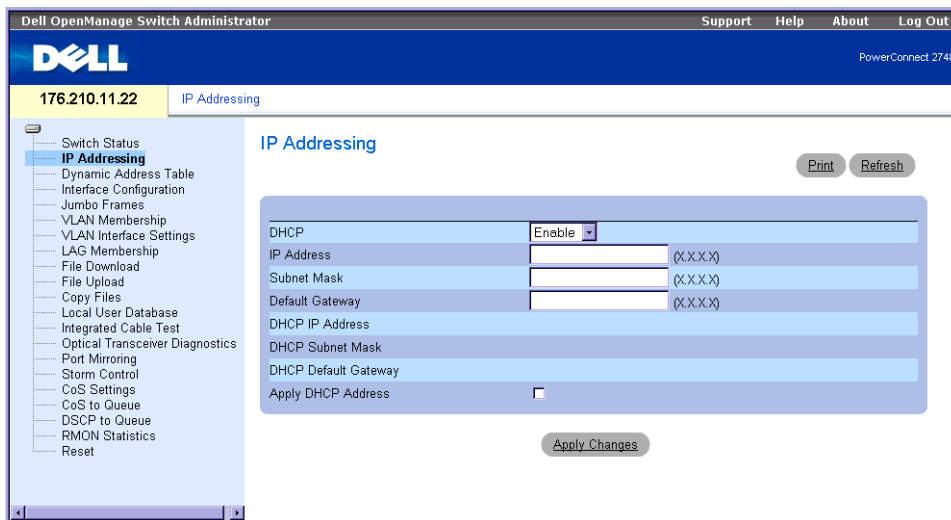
Dell OpenManage Switch Administrator

Support Help About Log Out

DELL

PowerConnect 274

176.210.11.22

IP Addressing

Switch Status
IP Addressing
Dynamic Address Table
Interface Configuration
Jumbo Frames
VLAN Membership
VLAN Interface Settings
LAG Membership
File Download
File Upload
Copy Files
Local User Database
Integrated Cable Test
Optical Transceiver Diagnostics
Port Mirroring
Storm Control
CoS Settings
CoS to Queue
DSCP to Queue
RMON Statistics
Reset

IP Addressing

Print Refresh

| | |
|---|---|
| DHCP | Enable |
| IP Address | (X.X.X.X) |
| Subnet Mask | (X.X.X.X) |
| Default Gateway | (X.X.X.X) |
| DHCP IP Address | |
| DHCP Subnet Mask | |
| DHCP Default Gateway | |
| Apply DHCP Address | |

Apply Changes